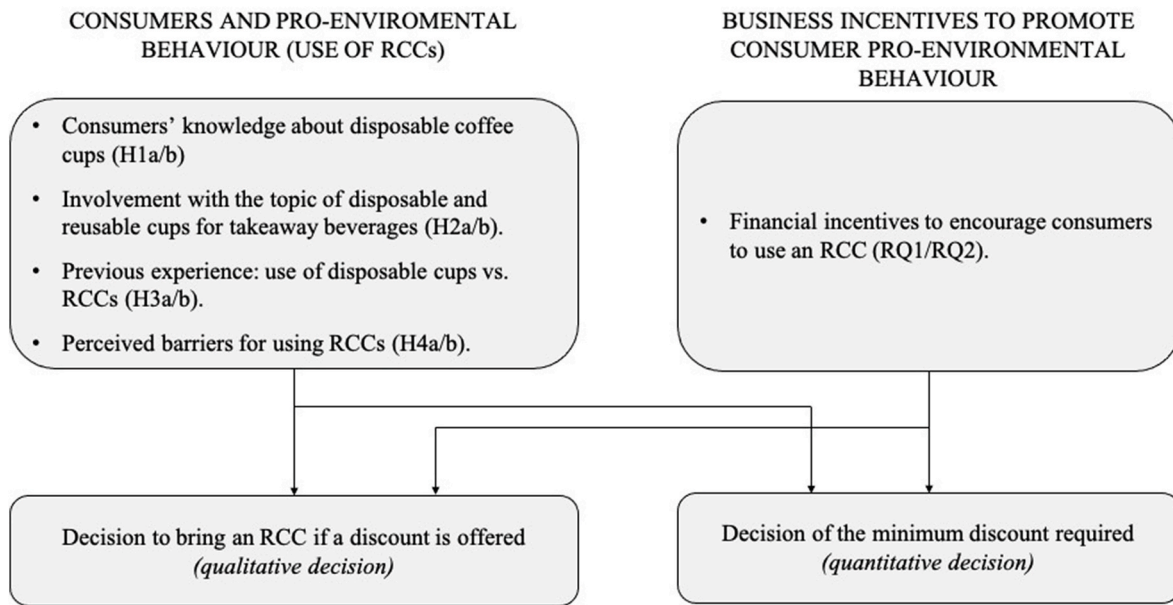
CONSUMERS AND PRO-ENVIROMENTAL BEHAVIOUR (USE OF RCCs)

BUSINESS INCENTIVES TO PROMOTE CONSUMER PRO-ENVIRONMENTAL BEHAVIOUR

• Consumers' knowledge about disposable coffee cups (H1a/b)
• Involvement with the topic of disposable and reusable cups for takeaway beverages (H2a/b).
• Previous experience: use of disposable cups vs. RCCs (H3a/b).
• Perceived barriers for using RCCs (H4a/b).

• Financial incentives to encourage consumers to use an RCC (RQ1/RQ2).

Decision to bring an RCC if a discount is offered (qualitative decision)

Decision of the minimum discount required (quantitative decision)